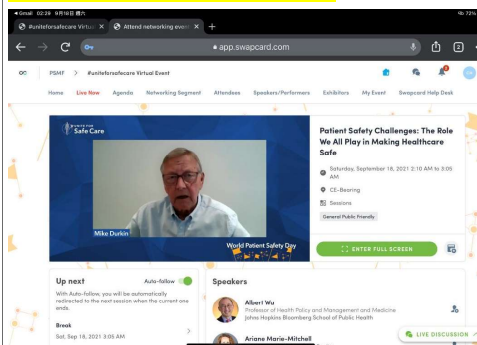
◂ Gmail 02:29 9月19日 週六
73%

#uniteforsafecare Virtual ×
Attend networking even ×
+

app.swapcard.com

2

PSMF > #uniteforsafecare Virtual Event

Home Live Now Agenda Networking Segment Attendees Speakers/Performers Exhibitors My Event Swapcard Help Desk

Safe Care

Mike Durkin

World Patient Safety Day

Patient Safety Challenges: The Role We All Play in Making Healthcare Safe

Saturday, September 18, 2021 2:10 AM to 3:05 AM

CE-Bearing

Sessions

General Public Friendly

ENTER FULL SCREEN

Up next

Auto-follow

With Auto-follow, you will be automatically redirected to the next session when the current one ends.

Break

Sat, Sep 18, 2021 3:05 AM

Speakers

Albert Wu

Professor of Health Policy and Management and Medicine

Johns Hopkins Bloomberg School of Public Health

Ariane Marie-Mitchell

LIVE DISCUSSION